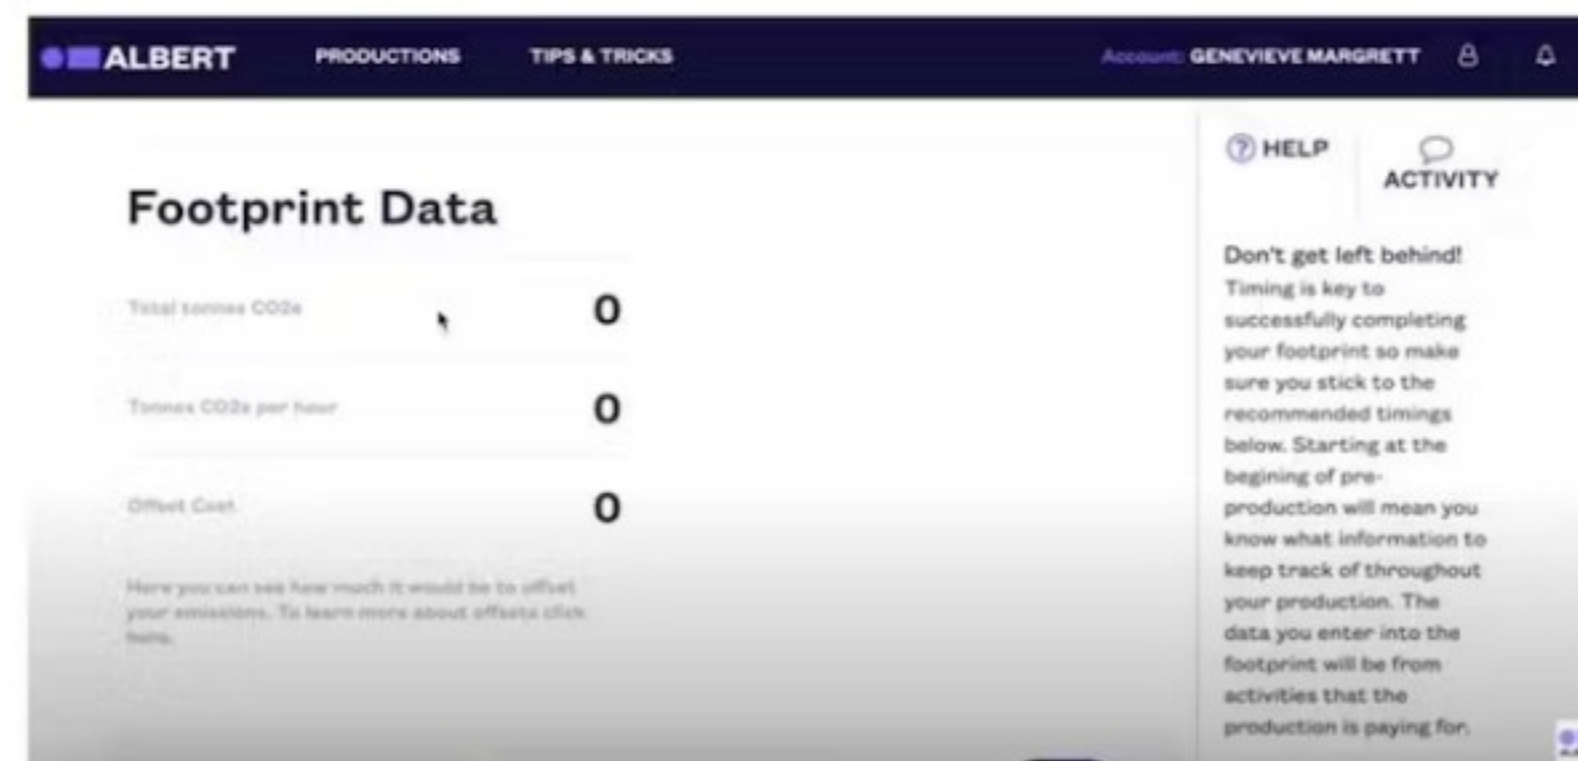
ALBERT PRODUCTIONS TIPS & TRICKS Account: GENEVIEVE MARGRETT

HELP ACTIVITY

Footprint Data

Total tonnes $CO_2e$ 0

Tonnes $CO_2e$ per hour 0

Offset Cost 0

Here you can see how much it would be to offset your emissions. To learn more about offsets click here.

Don't get left behind!
Timing is key to successfully completing your footprint so make sure you stick to the recommended timings below. Starting at the begining of pre-production will mean you know what information to keep track of throughout your production. The data you enter into the footprint will be from activities that the production is paying for.